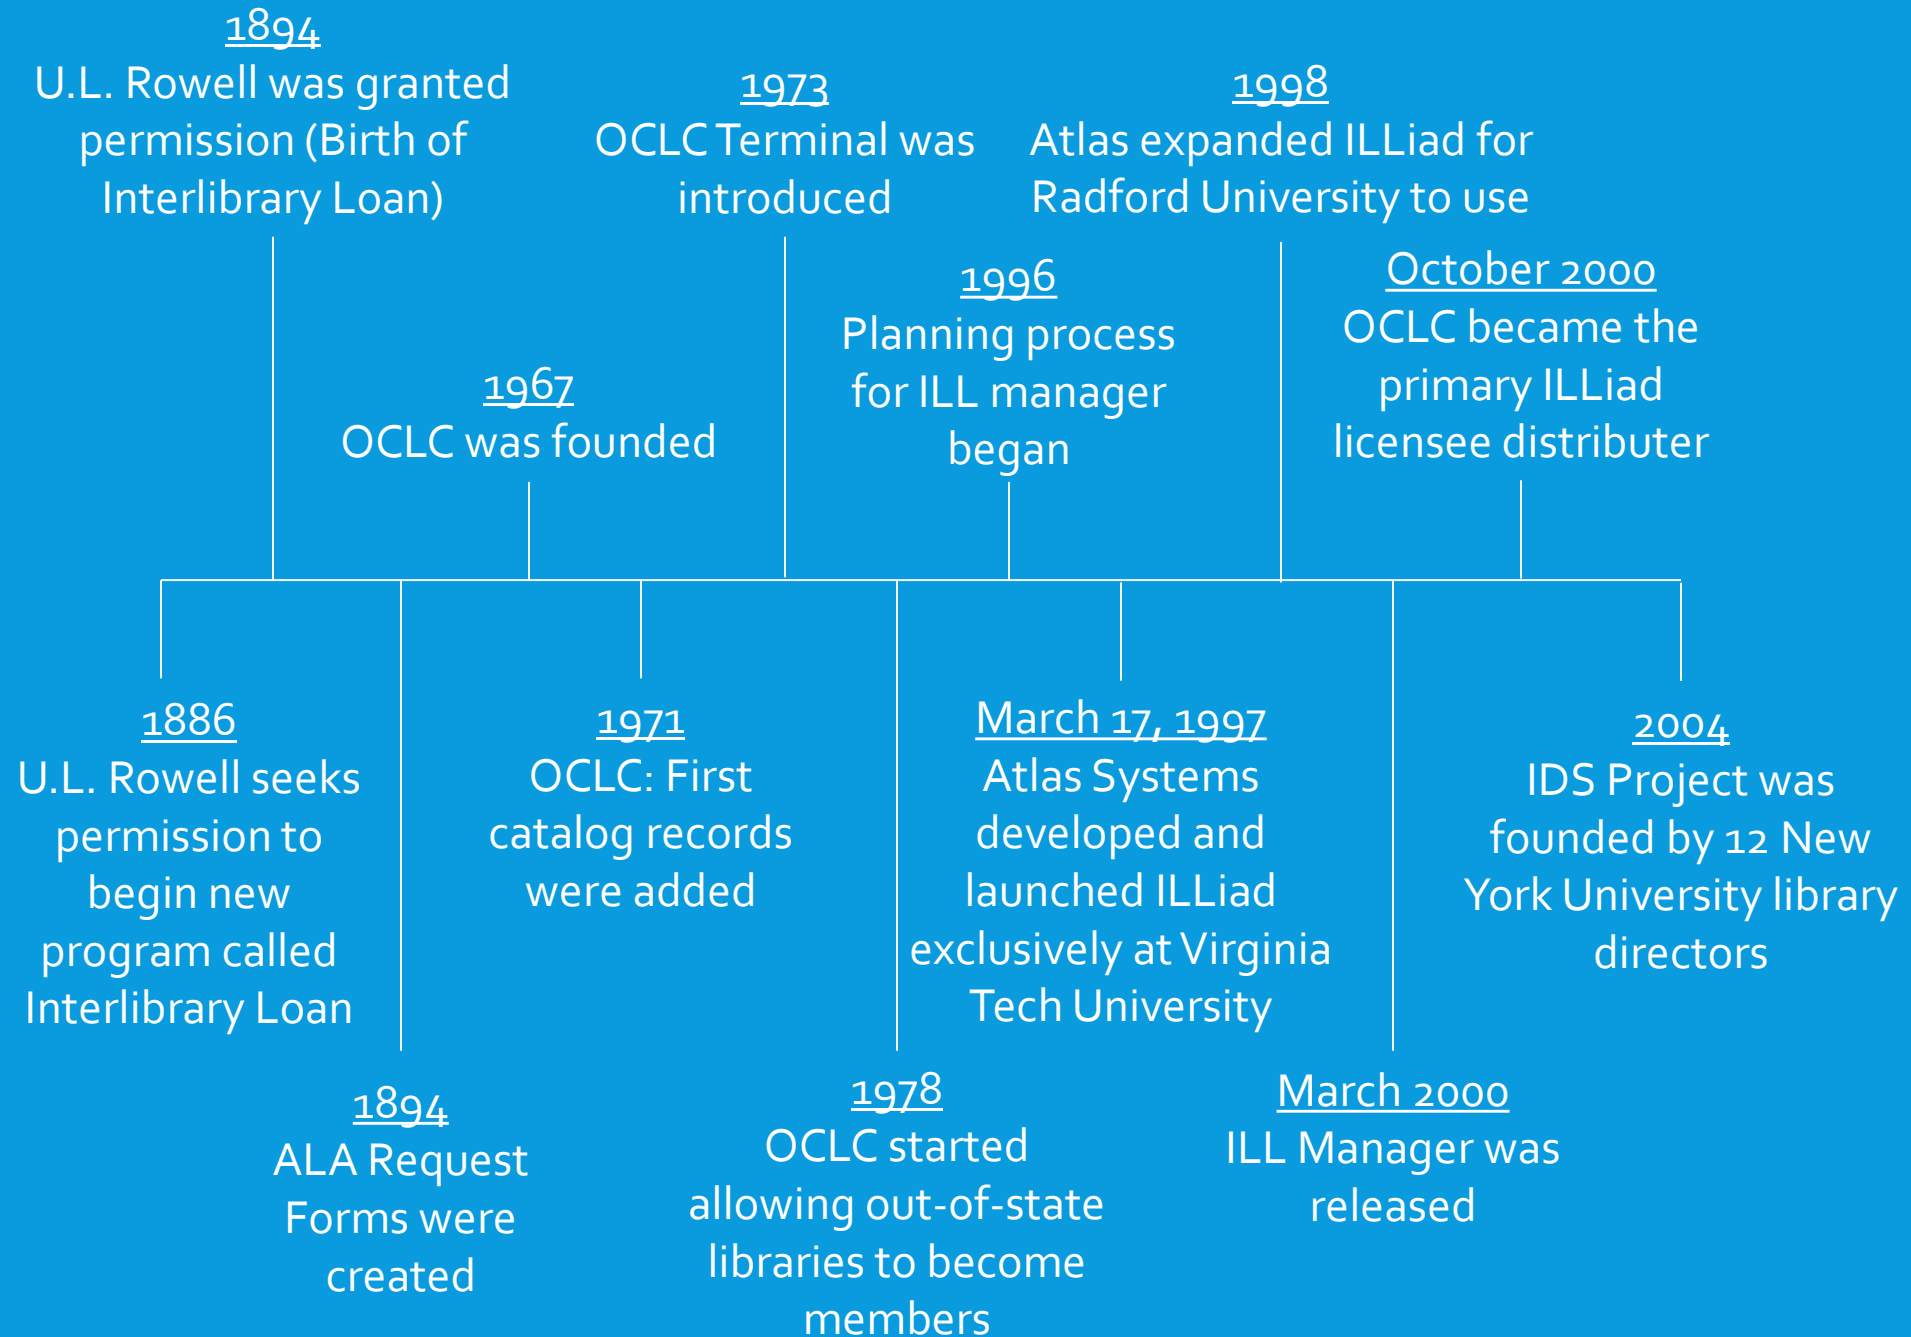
1894
U.L. Rowell was granted permission (Birth of Interlibrary Loan)

1973
OCLC Terminal was introduced

1998
Atlas expanded ILLiad for Radford University to use

1967
OCLC was founded

1996
Planning process for ILL manager began

October 2000
OCLC became the primary ILLiad licensee distributer

1886
U.L. Rowell seeks permission to begin new program called Interlibrary Loan

1971
OCLC: First catalog records were added

March 17, 1997
Atlas Systems developed and launched ILLiad exclusively at Virginia Tech University

2004
IDS Project was founded by 12 New York University library directors

1894
ALA Request Forms were created

1978
OCLC started allowing out-of-state libraries to become members

March 2000
ILL Manager was released